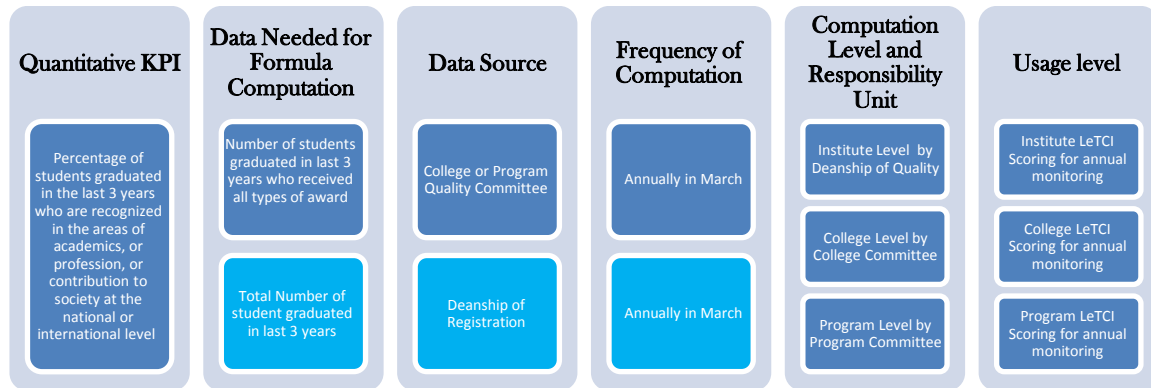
Quantitative KPI

Percentage of students graduated in the last 3 years who are recognized in the areas of academics, or profession, or contribution to society at the national or international level

Data Needed for Formula Computation

Number of students graduated in last 3 years who received all types of award

Total Number of student graduated in last 3 years

Data Source

College or Program Quality Committee

Deanship of Registration

Frequency of Computation

Annually in March

Annually in March

Computation Level and Responsibility Unit

Institute Level by Deanship of Quality

College Level by College Committee

Program Level by Program Committee

Usage level

Institute LeTCI Scoring for annual monitoring

College LeTCI Scoring for annual monitoring

Program LeTCI Scoring for annual monitoring